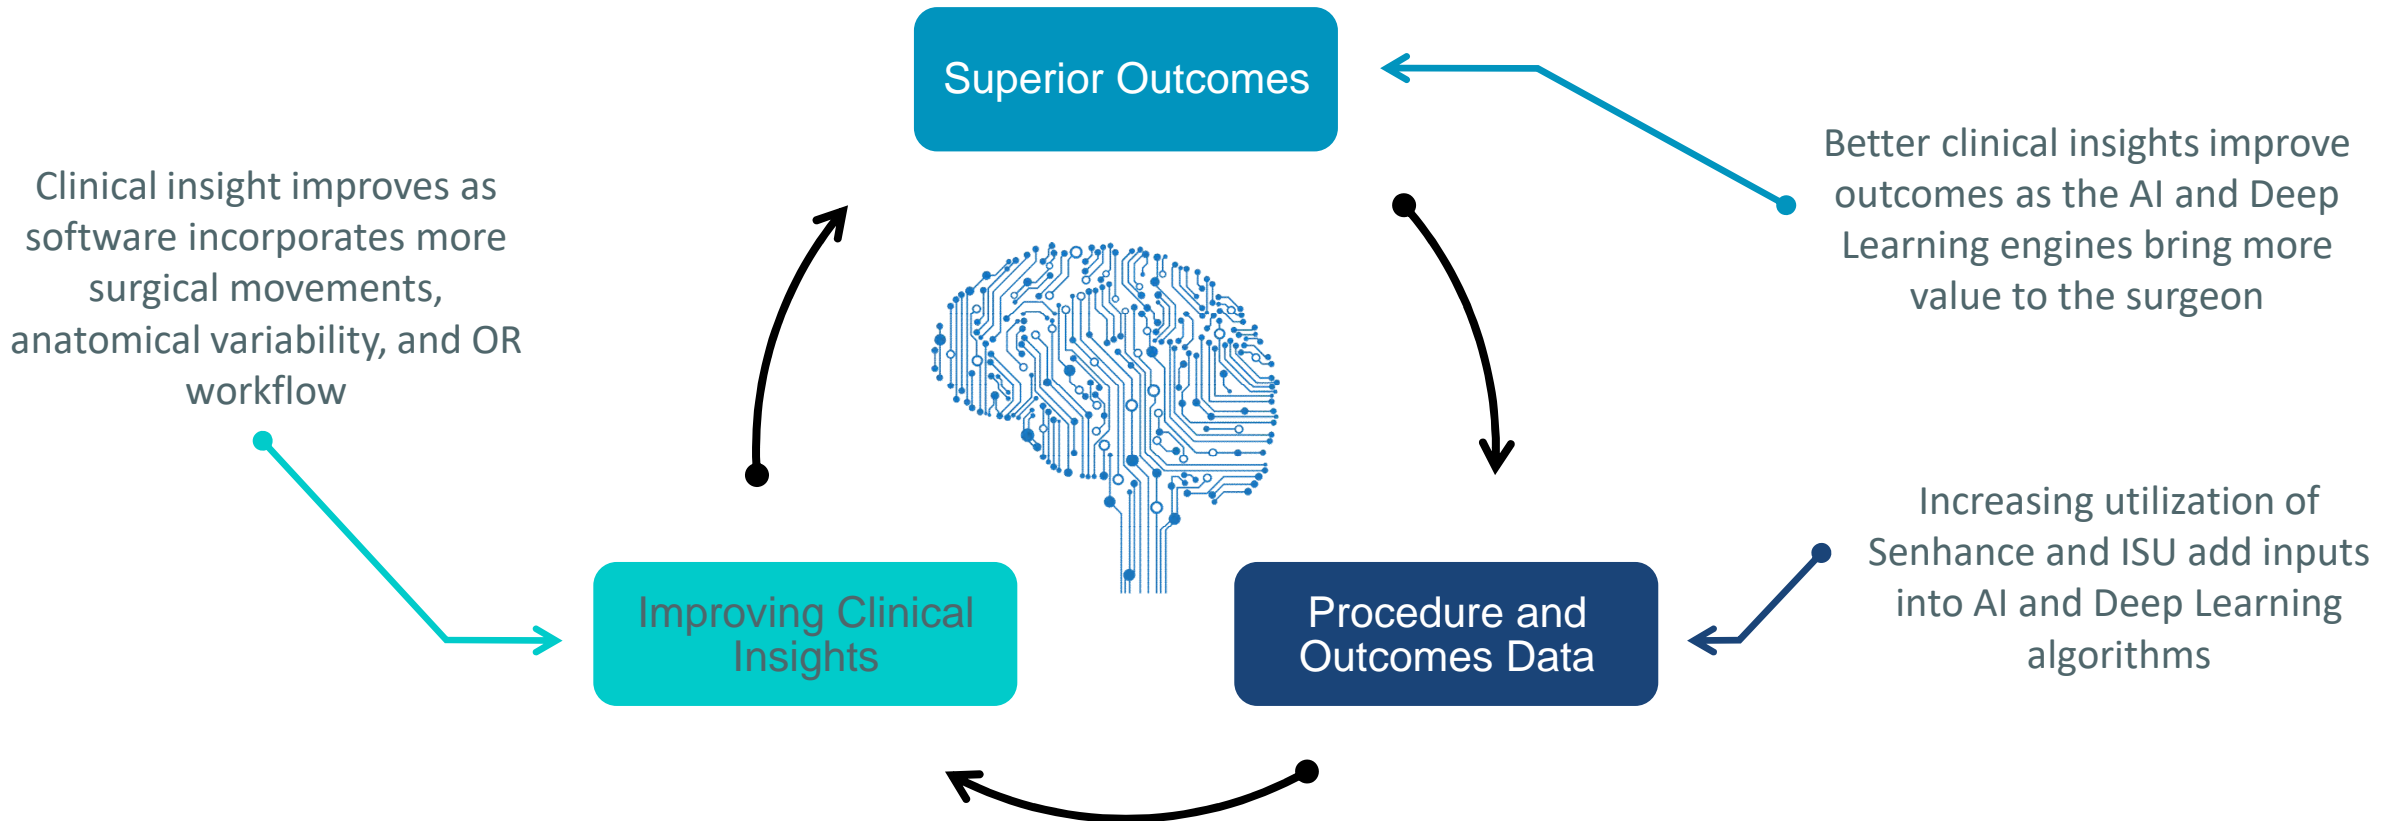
Superior Outcomes

Better clinical insights improve outcomes as the AI and Deep Learning engines bring more value to the surgeon

Clinical insight improves as software incorporates more surgical movements, anatomical variability, and OR workflow

Increasing utilization of Senhance and ISU add inputs into AI and Deep Learning algorithms

Improving Clinical Insights

Procedure and Outcomes Data